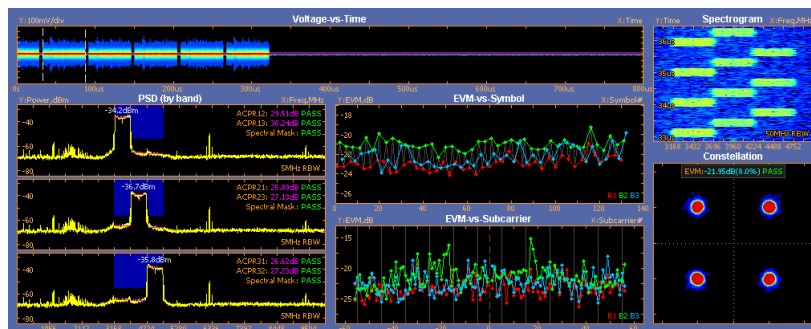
Voltage-vs-Time

Y:100mV/div

X:Time

0s

100us

200us

300us

400us

500us

600us

700us

800us

PSD (by band)

Y:Power,dBm

X:Freq,MHz

-34.2dBm

ACPR12: 29.51dB PASS
ACPR13: 30.24dB PASS
Spectral Mask: PASS

-40

-60

-80

5MHz RBW

-36.7dBm

ACPR21: 25.89dB PASS
ACPR23: 27.18dB PASS
Spectral Mask: PASS

-40

-60

-80

5MHz RBW

-35.8dBm

ACPR31: 26.62dB PASS
ACPR32: 27.23dB PASS
Spectral Mask: PASS

-40

-60

-80

5MHz RBW

EVM-vs-Symbol

Y:EVM,dB

X:Symbol#

-18

-20

-22

-24

-26

0

20

40

60

80

100

120

140

B1 B2 B3

EVM-vs-Subcarrier

Y:EVM,dB

X:Subcarrier#

-20

-25

B1 B2 B3

Spectrogram

Y:Time

36us

35us

34us

33us

50MHz RBW

3168 3432 3696 3960 4224 4488 4752

Constellation

EVM:-21.95dB(8.0%) PASS